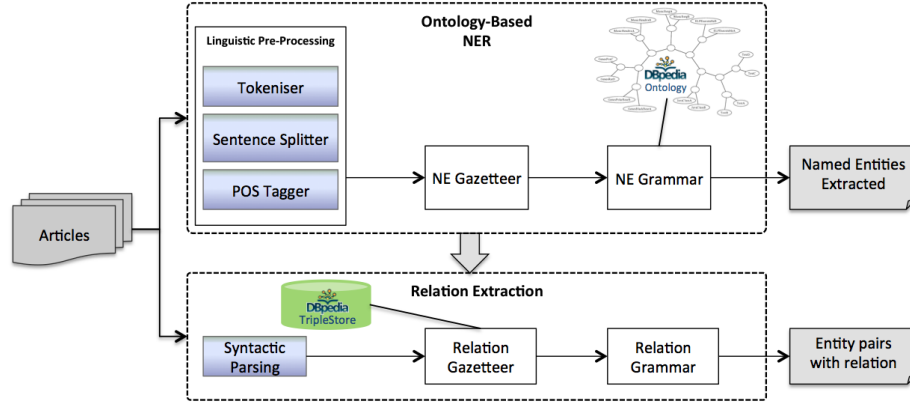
Ontology-Based NER

Linguistic Pre-Processing

Tokeniser

Sentence Splitter

POS Tagger

DBpedia Ontology

NE Gazetteer

NE Grammar

Named Entities Extracted

Articles

Relation Extraction

DBpedia TripleStore

Syntactic Parsing

Relation Gazetteer

Relation Grammar

Entity pairs with relation